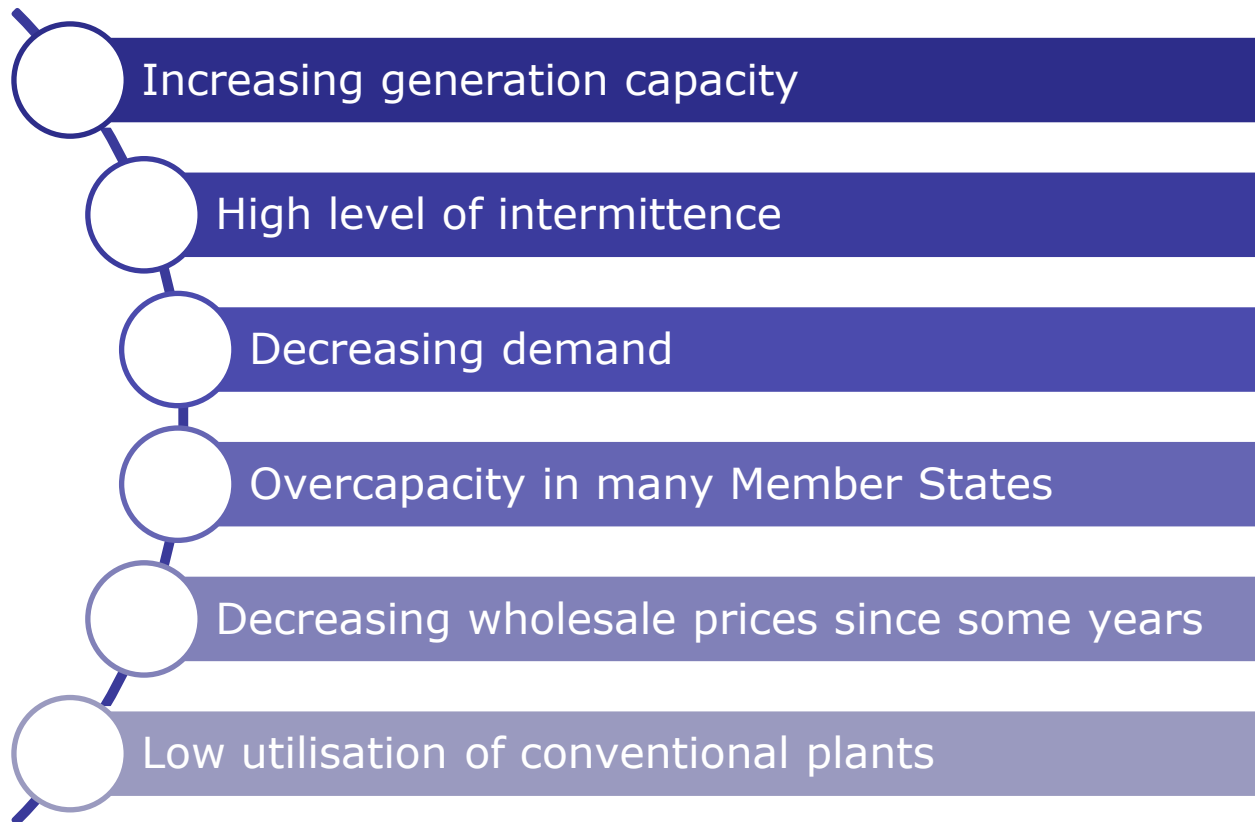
Increasing generation capacity

High level of intermittence

Decreasing demand

Overcapacity in many Member States

Decreasing wholesale prices since some years

Low utilisation of conventional plants